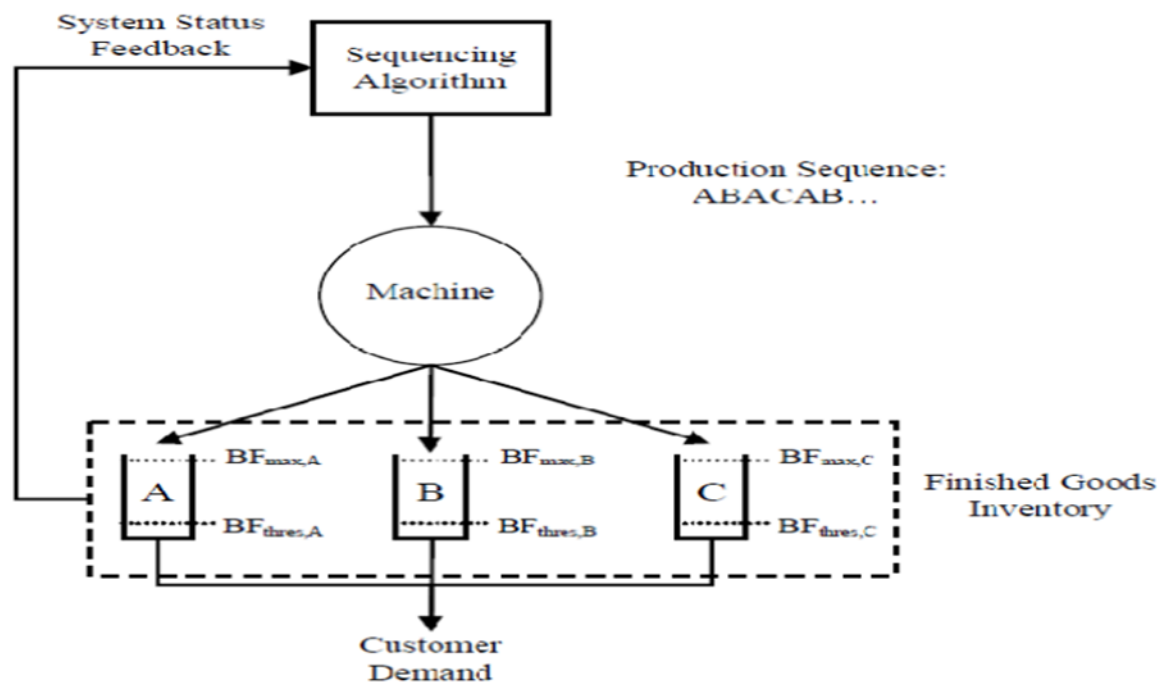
System Status Feedback

Sequencing Algorithm

Production Sequence: ABACAB...

Machine

A

$BF_{max,A}$

$BF_{thres,A}$

B

$BF_{max,B}$

$BF_{thres,B}$

C

$BF_{max,C}$

$BF_{thres,C}$

Finished Goods Inventory

Customer Demand